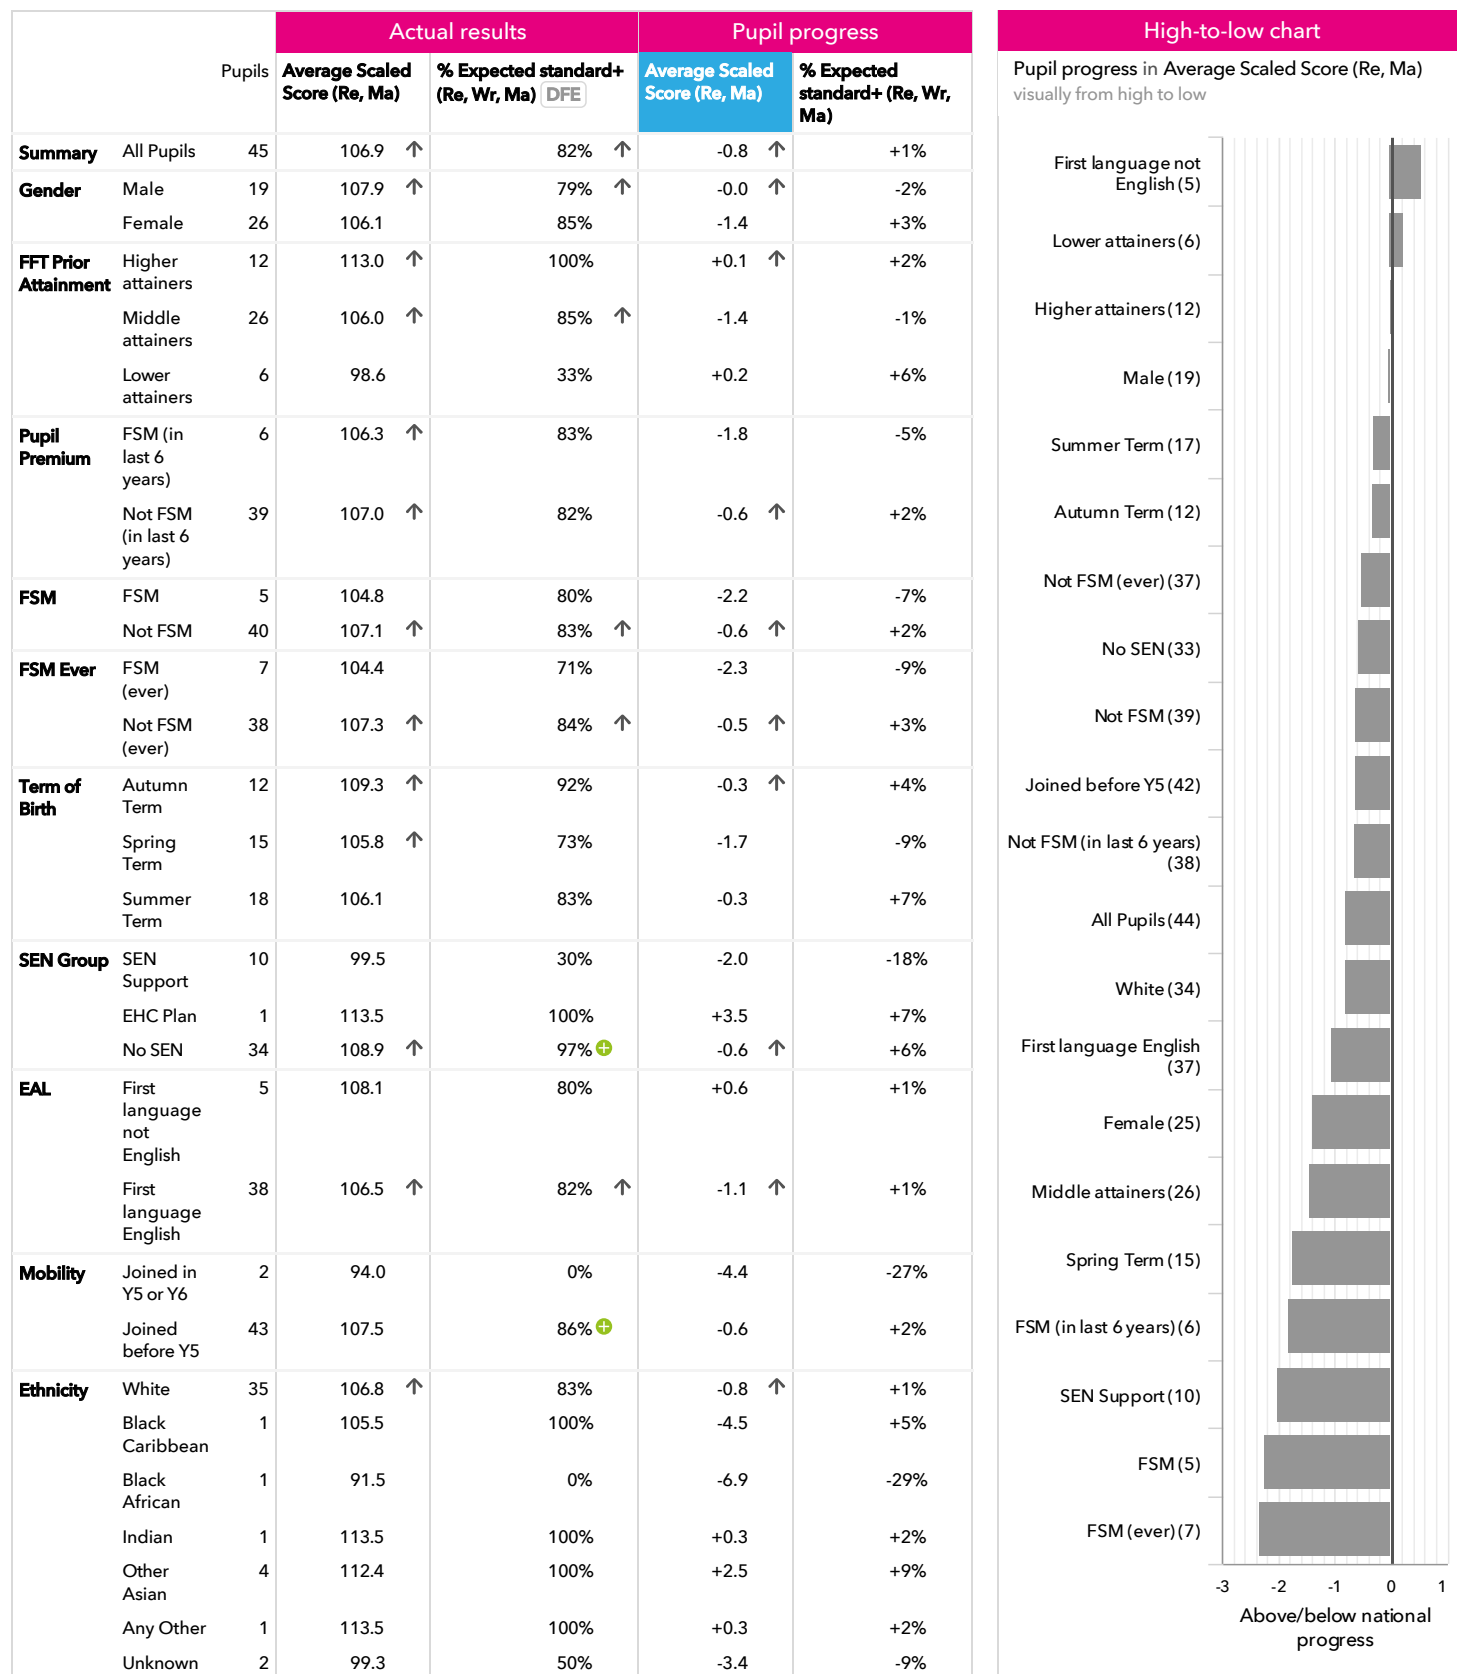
| | | | Actual results | | Pupil progress | |
|---|---|---|---|---|---|---|
| | | Pupils | Average Scaled Score (Re, Ma) | % Expected standard+ (Re, Wr, Ma) DFE | Average Scaled Score (Re, Ma) | % Expected standard+ (Re, Wr, Ma) |
| Summary | All Pupils | 45 | 106.9 ↑ | 82% ↑ | -0.8 ↑ | +1% |
| Gender | Male | 19 | 107.9 ↑ | 79% ↑ | -0.0 ↑ | -2% |
| | Female | 26 | 106.1 | 85% | -1.4 | +3% |
| FFT Prior Attainment | Higher attainers | 12 | 113.0 ↑ | 100% | +0.1 ↑ | +2% |
| | Middle attainers | 26 | 106.0 ↑ | 85% ↑ | -1.4 | -1% |
| | Lower attainers | 6 | 98.6 | 33% | +0.2 | +6% |
| Pupil Premium | FSM (in last 6 years) | 6 | 106.3 ↑ | 83% | -1.8 | -5% |
| | Not FSM (in last 6 years) | 39 | 107.0 ↑ | 82% | -0.6 ↑ | +2% |
| FSM | FSM | 5 | 104.8 | 80% | -2.2 | -7% |
| | Not FSM | 40 | 107.1 ↑ | 83% ↑ | -0.6 ↑ | +2% |
| FSM Ever | FSM (ever) | 7 | 104.4 | 71% | -2.3 | -9% |
| | Not FSM (ever) | 38 | 107.3 ↑ | 84% ↑ | -0.5 ↑ | +3% |
| Term of Birth | Autumn Term | 12 | 109.3 ↑ | 92% | -0.3 ↑ | +4% |
| | Spring Term | 15 | 105.8 ↑ | 73% | -1.7 | -9% |
| | Summer Term | 18 | 106.1 | 83% | -0.3 | +7% |
| SEN Group | SEN Support | 10 | 99.5 | 30% | -2.0 | -18% |
| | EHC Plan | 1 | 113.5 | 100% | +3.5 | +7% |
| | No SEN | 34 | 108.9 ↑ | 97% | -0.6 ↑ | +6% |
| EAL | First language not English | 5 | 108.1 | 80% | +0.6 | +1% |
| | First language English | 38 | 106.5 ↑ | 82% ↑ | -1.1 ↑ | +1% |
| Mobility | Joined in Y5 or Y6 | 2 | 94.0 | 0% | -4.4 | -27% |
| | Joined before Y5 | 43 | 107.5 | 86% | -0.6 | +2% |
| Ethnicity | White | 35 | 106.8 ↑ | 83% | -0.8 ↑ | +1% |
| | Black Caribbean | 1 | 105.5 | 100% | -4.5 | +5% |
| | Black African | 1 | 91.5 | 0% | -6.9 | -29% |
| | Indian | 1 | 113.5 | 100% | +0.3 | +2% |
| | Other Asian | 4 | 112.4 | 100% | +2.5 | +9% |
| | Any Other | 1 | 113.5 | 100% | +0.3 | +2% |
| | Unknown | 2 | 99.3 | 50% | -3.4 | -9% |

High-to-low chart
Pupil progress in Average Scaled Score (Re, Ma)
visually from high to low

First language not English (5)
Lower attainers (6)
Higher attainers (12)
Male (19)
Summer Term (17)
Autumn Term (12)
Not FSM (ever) (37)
No SEN (33)
Not FSM (39)
Joined before Y5 (42)
Not FSM (in last 6 years) (38)
All Pupils (44)
White (34)
First language English (37)
Female (25)
Middle attainers (26)
Spring Term (15)
FSM (in last 6 years) (6)
SEN Support (10)
FSM (5)
FSM (ever) (7)

-3 -2 -1 0 1
Above/below national progress